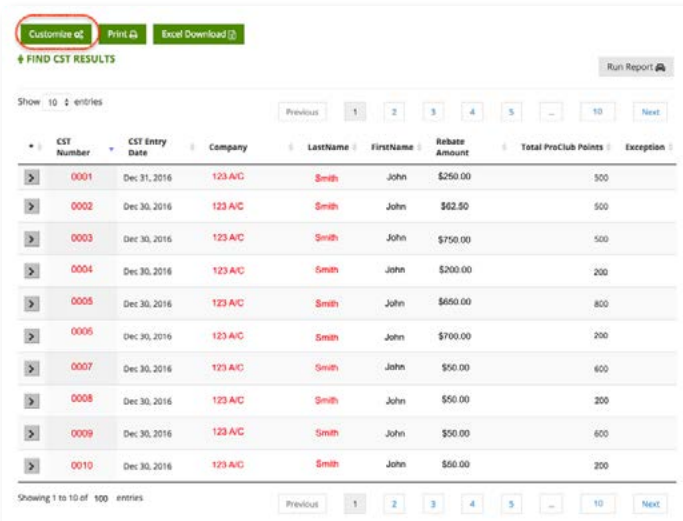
Customize Print Excel Download

FIND CST RESULTS

Run Report

Show 10 entries

Previous 1 2 3 4 5 ... 10 Next

| | CST Number | CST Entry Date | Company | LastName | FirstName | Rebate Amount | Total ProClub Points | Exception |
|---|---|---|---|---|---|---|---|---|
| > | 0001 | Dec 31, 2016 | 123 A/C | Smith | John | $250.00 | 500 | |
| > | 0002 | Dec 30, 2016 | 123 A/C | Smith | John | $62.50 | 500 | |
| > | 0003 | Dec 30, 2016 | 123 A/C | Smith | John | $750.00 | 500 | |
| > | 0004 | Dec 30, 2016 | 123 A/C | Smith | John | $200.00 | 200 | |
| > | 0005 | Dec 30, 2016 | 123 A/C | Smith | John | $650.00 | 800 | |
| > | 0006 | Dec 30, 2016 | 123 A/C | Smith | John | $700.00 | 200 | |
| > | 0007 | Dec 30, 2016 | 123 A/C | Smith | John | $50.00 | 600 | |
| > | 0008 | Dec 30, 2016 | 123 A/C | Smith | John | $50.00 | 200 | |
| > | 0009 | Dec 30, 2016 | 123 A/C | Smith | John | $50.00 | 600 | |
| > | 0010 | Dec 30, 2016 | 123 A/C | Smith | John | $50.00 | 200 | |

Showing 1 to 10 of 100 entries

Previous 1 2 3 4 5 ... 10 Next